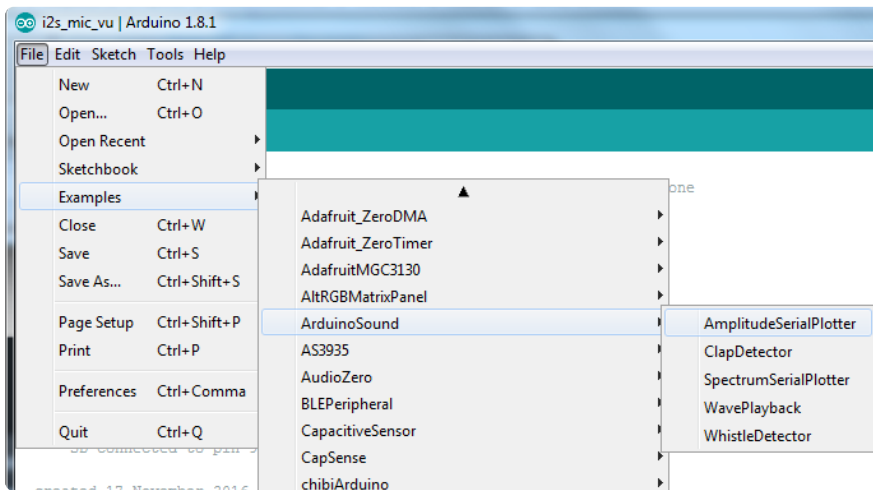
i2s_mic_vu | Arduino 1.8.1

File Edit Sketch Tools Help

New Ctrl+N
Open... Ctrl+O
Open Recent
Sketchbook
Examples
Close Ctrl+W
Save Ctrl+S
Save As... Ctrl+Shift+S
Page Setup Ctrl+Shift+P
Print Ctrl+P
Preferences Ctrl+Comma
Quit Ctrl+Q

▲
Adafruit_ZeroDMA
Adafruit_ZeroTimer
AdafruitMGC3130
AltRGBMatrixPanel
ArduinoSound
AS3935
AudioZero
BLEPeripheral
CapacitiveSensor
CapSense
chibiArduino

AmplitudeSerialPlotter
ClapDetector
SpectrumSerialPlotter
WavePlayback
WhistleDetector

one

SD connected to pin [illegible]

created 17 November 2016